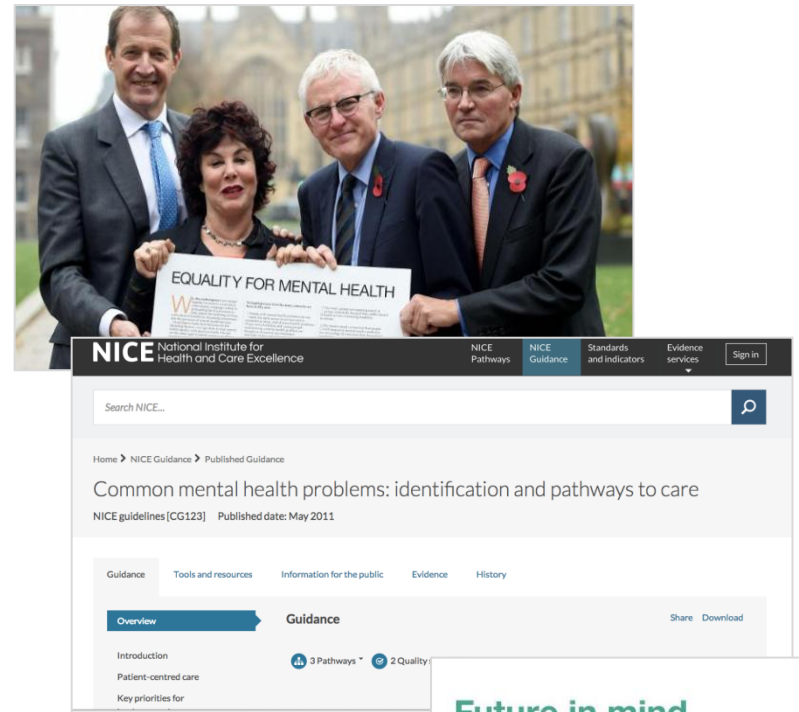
EQUALITY FOR MENTAL HEALTH

NICE National Institute for Health and Care Excellence

NICE Pathways

NICE Guidance

Standards and indicators

Evidence services

Sign in

Search NICE...

Home > NICE Guidance > Published Guidance

Common mental health problems: identification and pathways to care

NICE guidelines [CG123] Published date: May 2011

Guidance

Tools and resources

Information for the public

Evidence

History

Overview

Guidance

Share Download

Introduction

Patient-centred care

Key priorities for

3 Pathways

2 Quality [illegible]

Future in mind